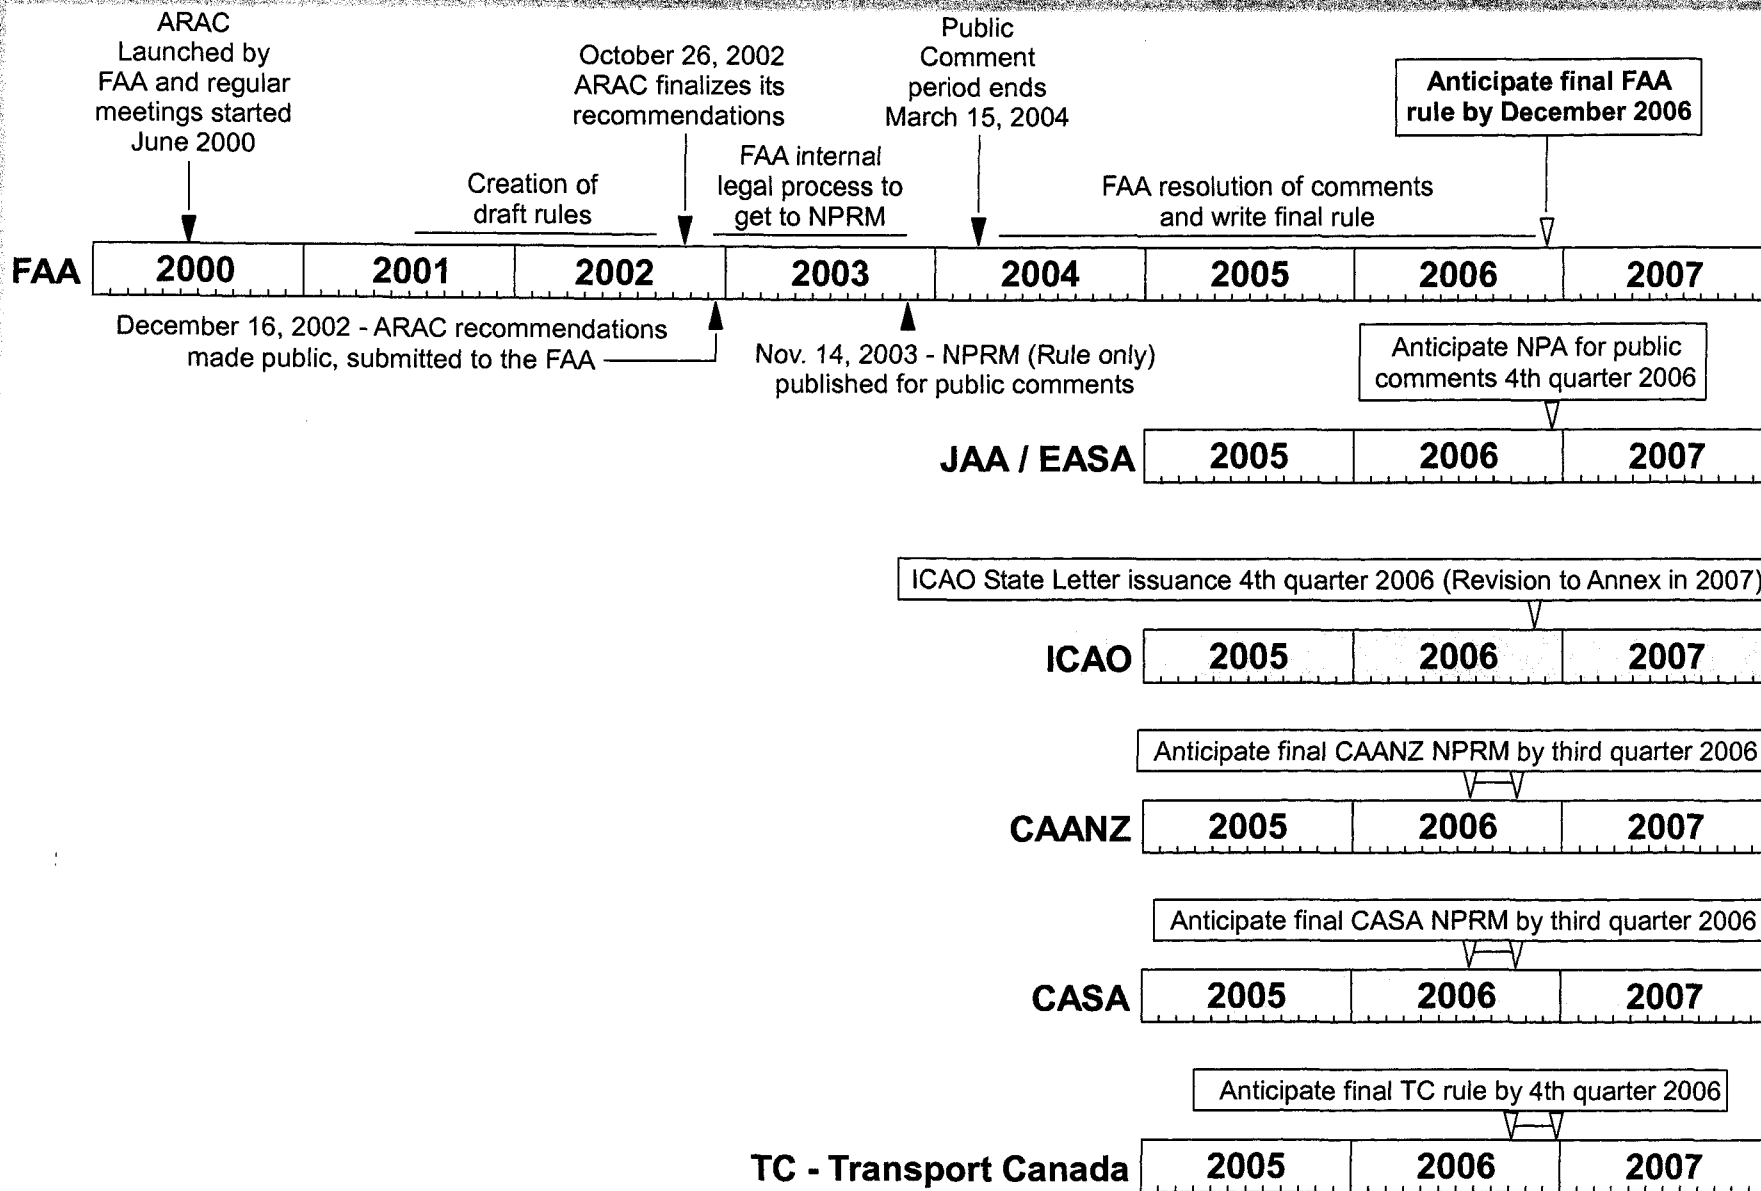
ARAC Launched by FAA and regular meetings started June 2000

Creation of draft rules

October 26, 2002 ARAC finalizes its recommendations

FAA internal legal process to get to NPRM

Public Comment period ends March 15, 2004

FAA resolution of comments and write final rule

Anticipate final FAA rule by December 2006

FAA

| 2000 | 2001 | 2002 | 2003 | 2004 | 2005 | 2006 | 2007 |
|---|---|---|---|---|---|---|---|

December 16, 2002 - ARAC recommendations made public, submitted to the FAA

Nov. 14, 2003 - NPRM (Rule only) published for public comments

Anticipate NPA for public comments 4th quarter 2006

JAA / EASA

| 2005 | 2006 | 2007 |
|---|---|---|

ICAO State Letter issuance 4th quarter 2006 (Revision to Annex in 2007)

ICAO

| 2005 | 2006 | 2007 |
|---|---|---|

Anticipate final CAANZ NPRM by third quarter 2006

CAANZ

| 2005 | 2006 | 2007 |
|---|---|---|

Anticipate final CASA NPRM by third quarter 2006

CASA

| 2005 | 2006 | 2007 |
|---|---|---|

Anticipate final TC rule by 4th quarter 2006

TC - Transport Canada

| 2005 | 2006 | 2007 |
|---|---|---|